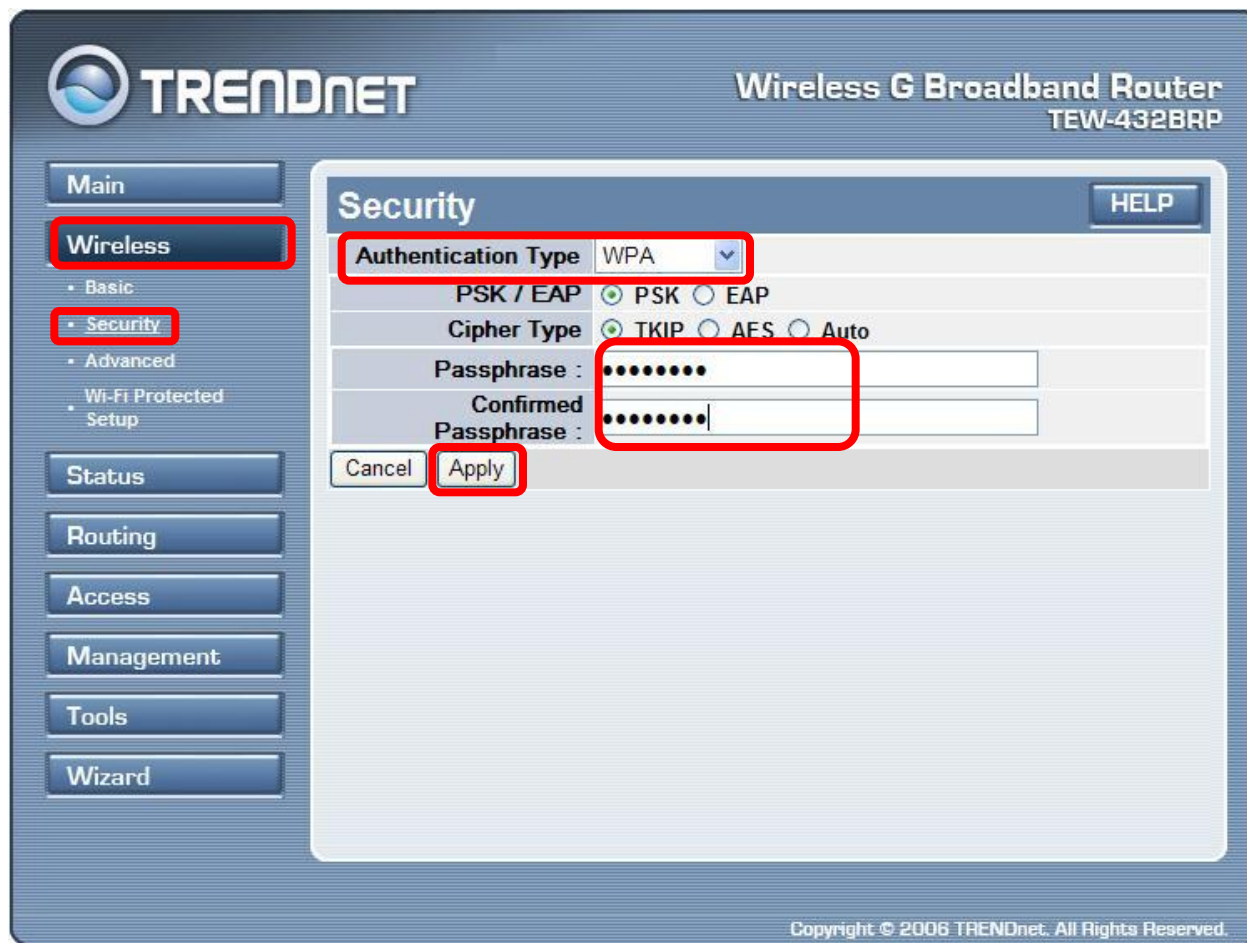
TRENDNET

Wireless G Broadband Router
TEW-432BRP

Main

Wireless

- Basic
- Security
- Advanced
- Wi-Fi Protected Setup

Status

Routing

Access

Management

Tools

Wizard

Security

HELP

| | |
|---|---|
| Authentication Type | WPA |
| PSK / EAP | PSK EAP |
| Cipher Type | TKIP AES Auto |
| Passphrase : | •••••••• |
| Confirmed Passphrase : | •••••••• |

Cancel Apply

Copyright © 2006 TRENDnet. All Rights Reserved.